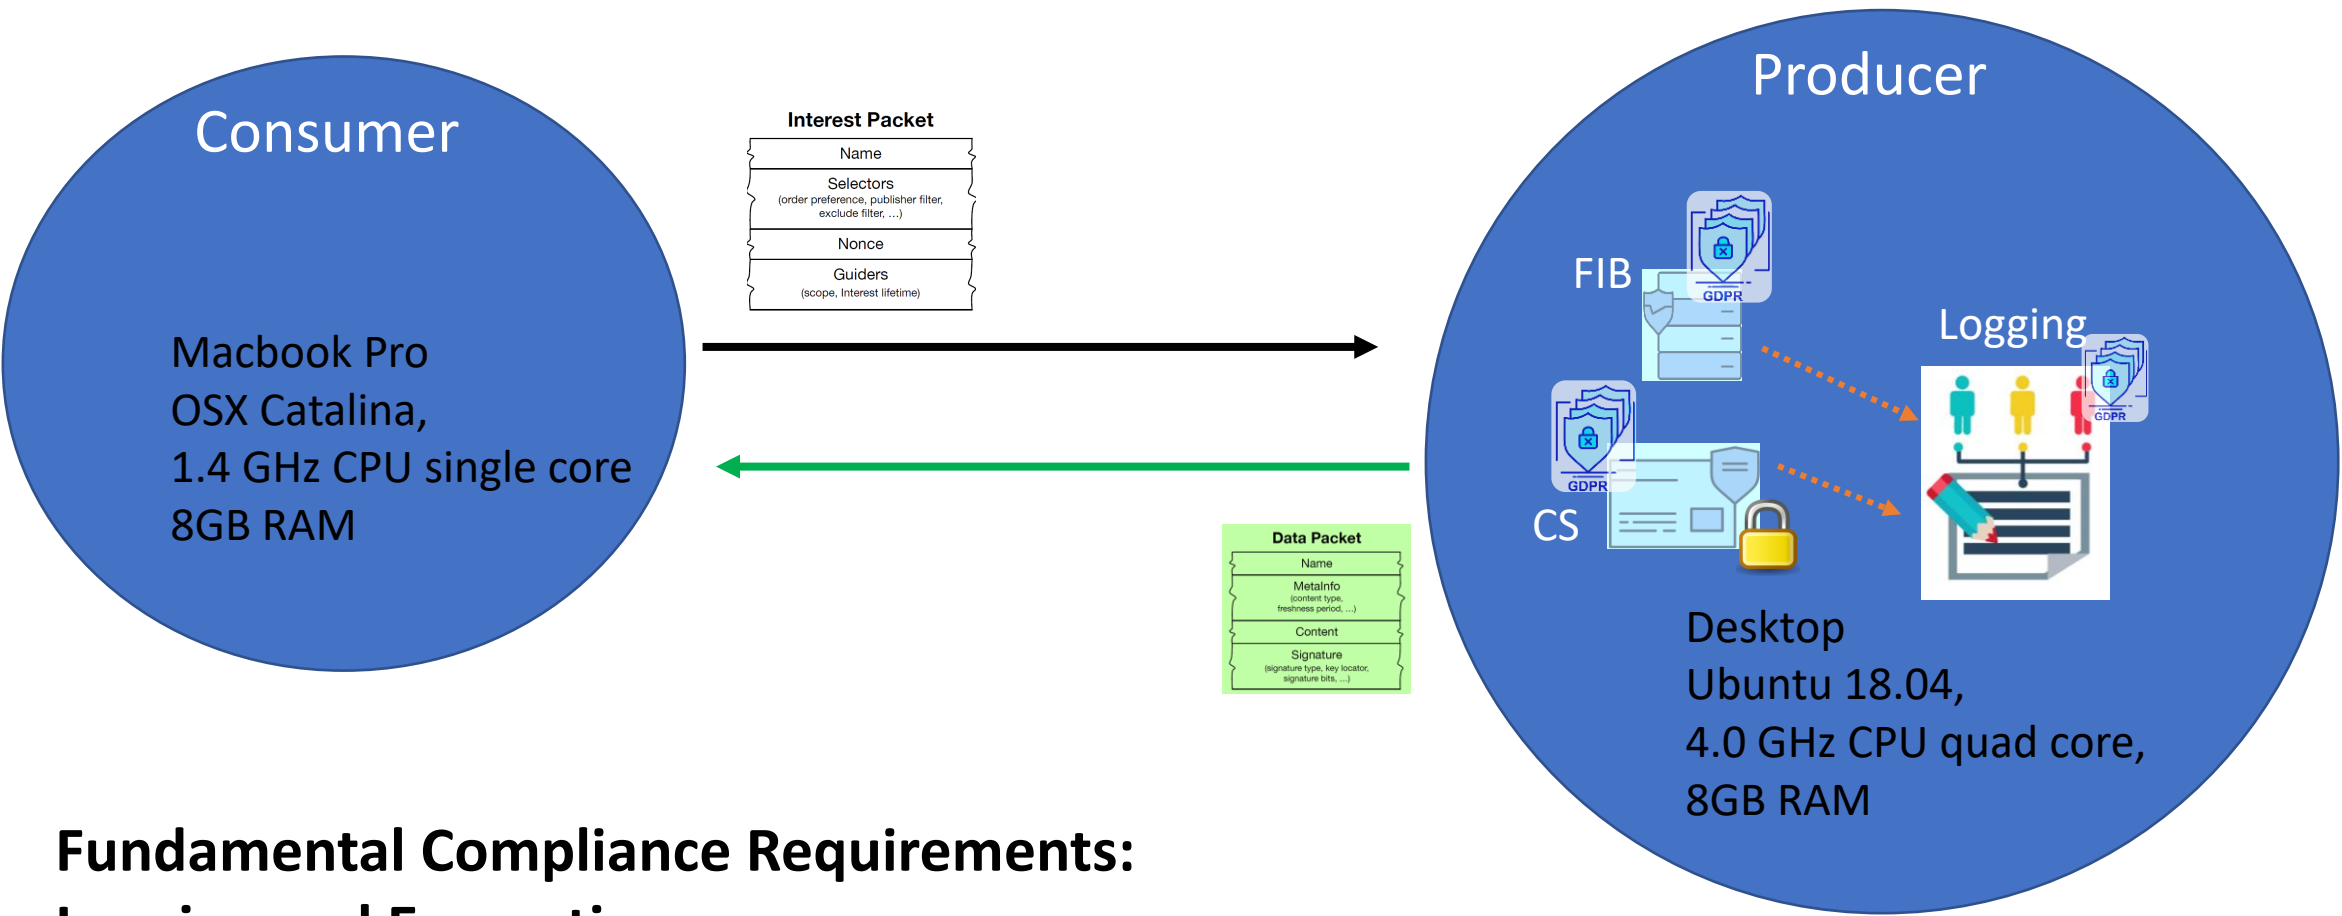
Consumer

Macbook Pro
OSX Catalina,
1.4 GHz CPU single core
8GB RAM

Interest Packet

| Name |
|---|
| Selectors (order preference, publisher filter, exclude filter, ...) |
| Nonce |
| Guiders (scope, Interest lifetime) |

Data Packet

| Name |
|---|
| MetaInfo (content type, freshness period, ...) |
| Content |
| Signature (signature type, key locator, signature bits, ...) |

Producer

FIB
GDPR
Logging
GDPR
GDPR
CS

Desktop
Ubuntu 18.04,
4.0 GHz CPU quad core,
8GB RAM

Fundamental Compliance Requirements:
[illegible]